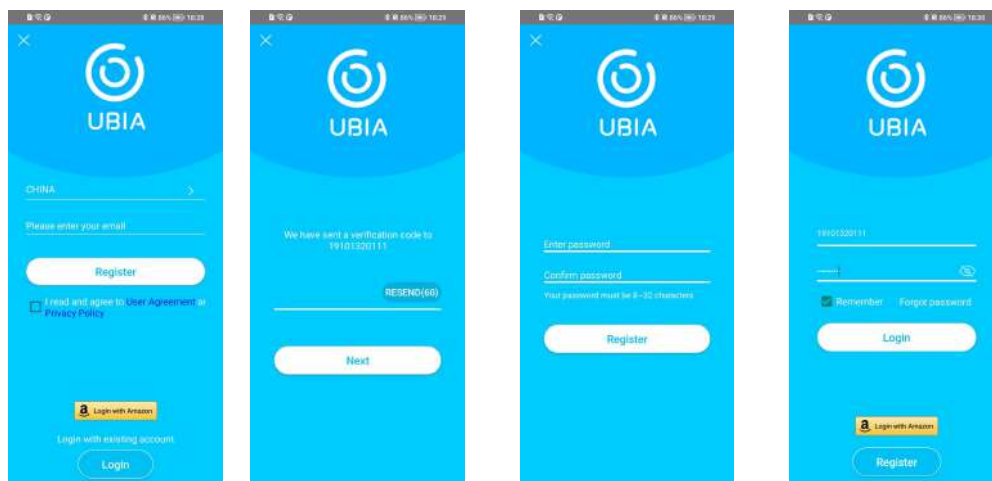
86% 10:28

UBIA

CHINA

Please enter your email

Register

I read and agree to User Agreement and Privacy Policy

Login with Amazon

Login with existing account

Login

86% 10:29

UBIA

We have sent a verification code to 19101320111

RESEND(60)

Next

86% 10:29

UBIA

Enter password

Confirm password

Your password must be 8~32 characters

Register

86% 10:30

UBIA

19101320111

Remember

Forgot password

Login

Login with Amazon

Register